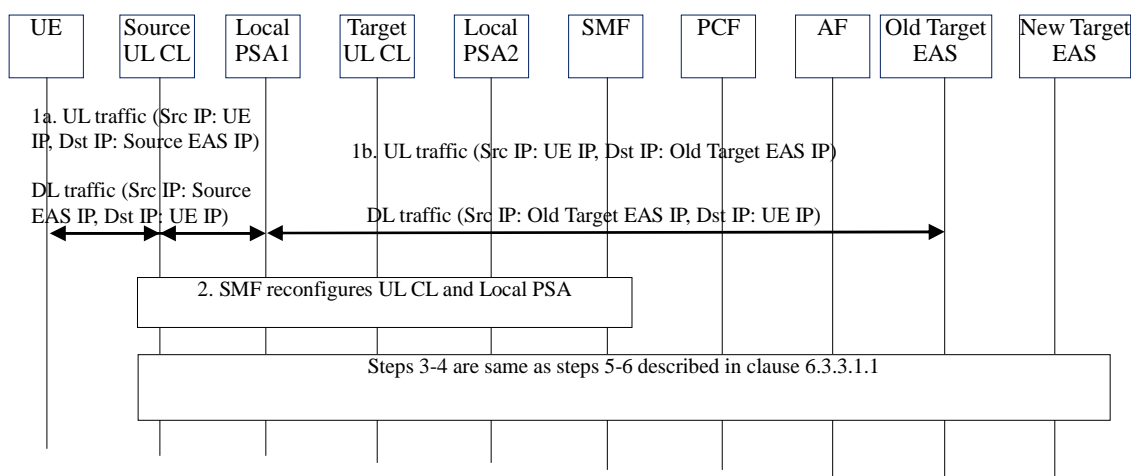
UE

Source UL CL

Local PSA1

Target UL CL

Local PSA2

SMF

PCF

AF

Old Target EAS

New Target EAS

1a. UL traffic (Src IP: UE IP, Dst IP: Source EAS IP)

1b. UL traffic (Src IP: UE IP, Dst IP: Old Target EAS IP)

DL traffic (Src IP: Source EAS IP, Dst IP: UE IP)

DL traffic (Src IP: Old Target EAS IP, Dst IP: UE IP)

2. SMF reconfigures UL CL and Local PSA

Steps 3-4 are same as steps 5-6 described in clause 6.3.3.1.1